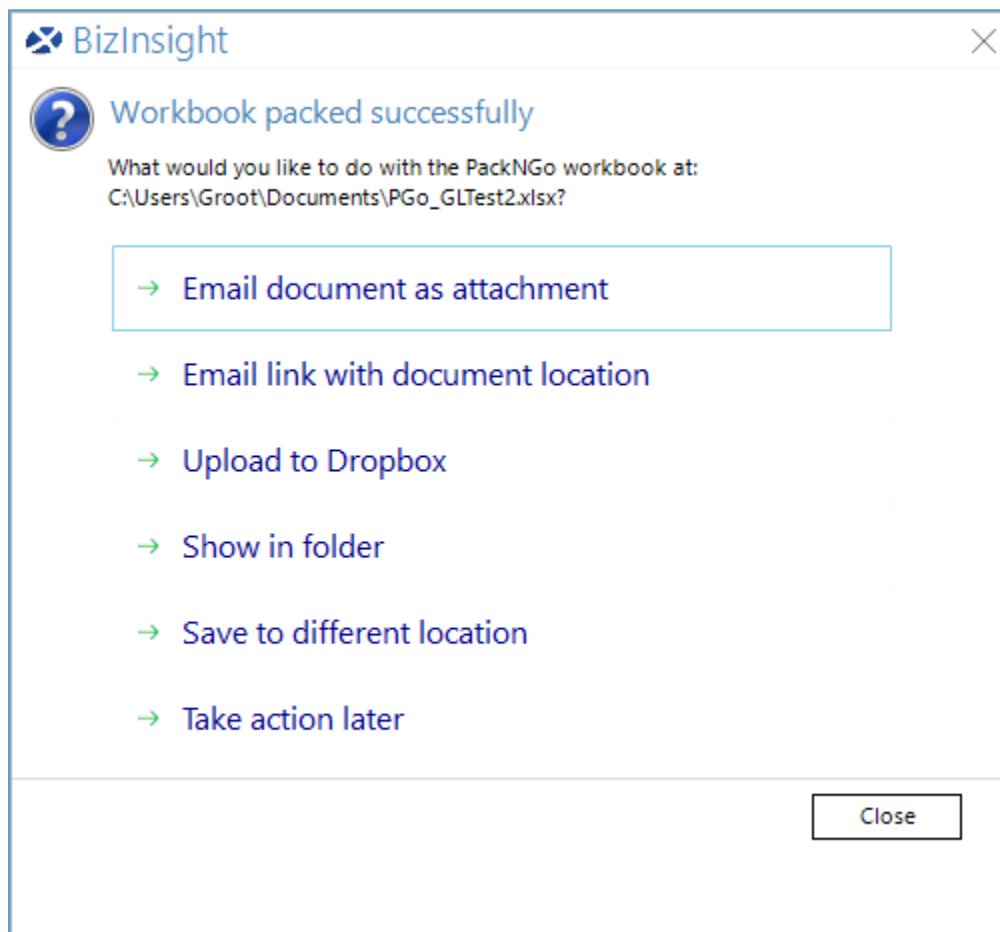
BizInsight

Workbook packed successfully

What would you like to do with the PackNGo workbook at: C:\Users\Groot\Documents\PGo_GLTest2.xlsx?

→ Email document as attachment

→ Email link with document location

→ Upload to Dropbox

→ Show in folder

→ Save to different location

→ Take action later

Close